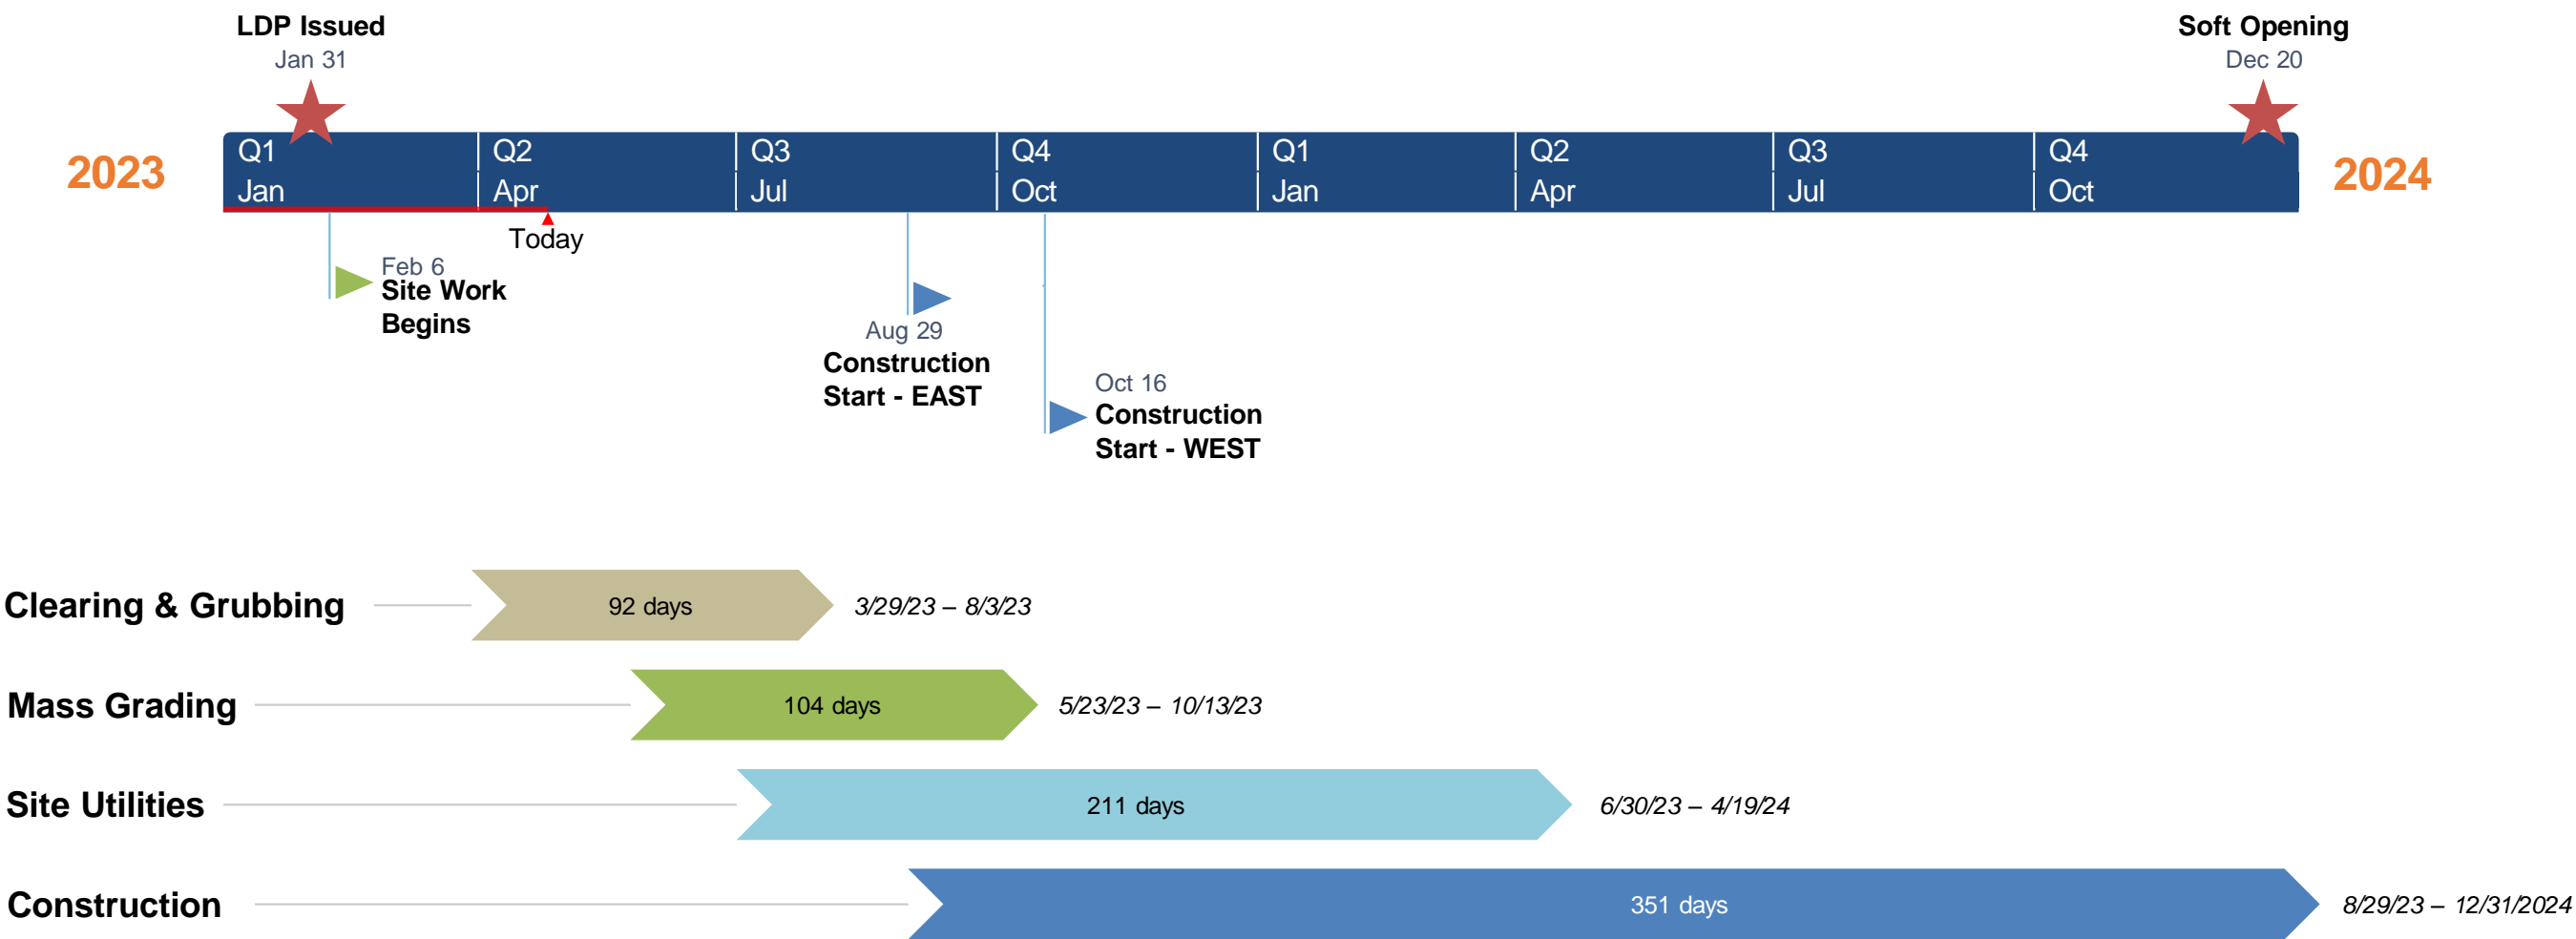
LDP Issued
Jan 31

Soft Opening
Dec 20

2023

| Q1 Jan | Q2 Apr | Q3 Jul | Q4 Oct | Q1 Jan | Q2 Apr | Q3 Jul | Q4 Oct |
|---|---|---|---|---|---|---|---|

2024

Today

Feb 6
Site Work Begins

Aug 29
Construction Start - EAST

Oct 16
Construction Start - WEST

Clearing & Grubbing 92 days 3/29/23 – 8/3/23

Mass Grading 104 days 5/23/23 – 10/13/23

Site Utilities 211 days 6/30/23 – 4/19/24

Construction 351 days 8/29/23 – 12/31/2024